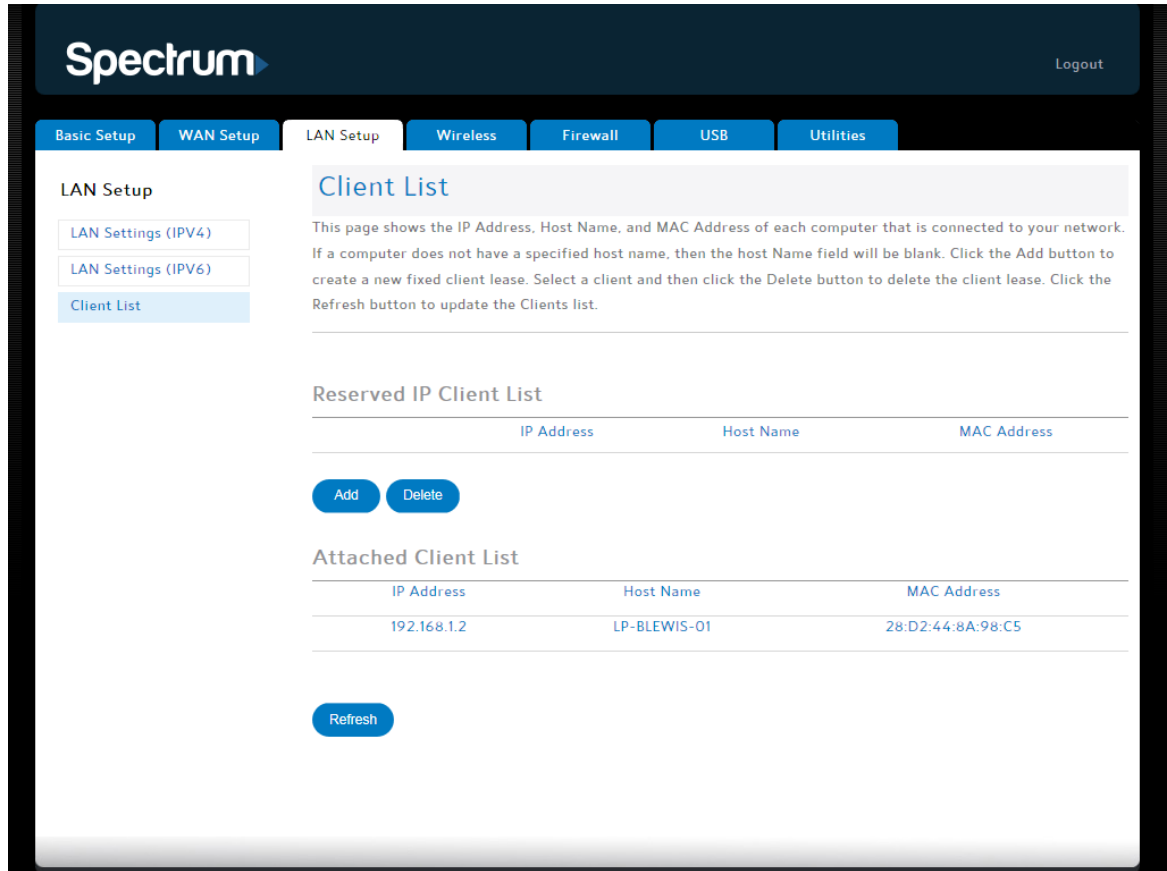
Spectrum

Logout

Basic Setup | WAN Setup | LAN Setup | Wireless | Firewall | USB | Utilities

LAN Setup

LAN Settings (IPV4)

LAN Settings (IPV6)

Client List

Client List

This page shows the IP Address, Host Name, and MAC Address of each computer that is connected to your network. If a computer does not have a specified host name, then the host Name field will be blank. Click the Add button to create a new fixed client lease. Select a client and then click the Delete button to delete the client lease. Click the Refresh button to update the Clients list.

Reserved IP Client List

| | IP Address | Host Name | MAC Address |
|---|---|---|---|

Add Delete

Attached Client List

| IP Address | Host Name | MAC Address |
|---|---|---|
| 192.168.1.2 | LP-BLEWIS-01 | 28:D2:44:8A:98:C5 |

Refresh